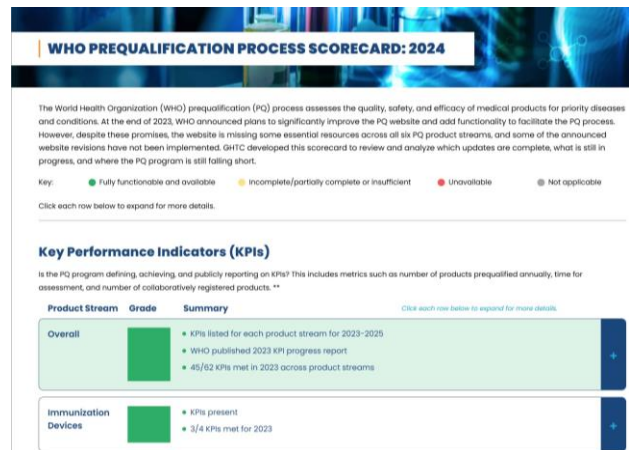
WHO PREQUALIFICATION PROCESS SCORECARD: 2024

The World Health Organization (WHO) prequalification (PQ) process assesses the quality, safety, and efficacy of medical products for priority diseases and conditions. At the end of 2023, WHO announced plans to significantly improve the PQ website and add functionality to facilitate the PQ process. However, despite these promises, the website is missing some essential resources across all six PQ product streams, and some of the announced website revisions have not been implemented. GHTC developed this scorecard to review and analyze which updates are complete, what is still in progress, and where the PQ program is still falling short.

Key: Fully functionable and available Incomplete/partially complete or insufficient Unavailable Not applicable

Click each row below to expand for more details.

Key Performance Indicators (KPIs)

Is the PQ program defining, achieving, and publicly reporting on KPIs? This includes metrics such as number of products prequalified annually, time for assessment, and number of collaboratively registered products. **

| Product Stream | Grade | Summary |
|---|---|---|
| Overall | | KPIs listed for each product stream for 2023-2025<br>WHO published 2023 KPI progress report<br>45/62 KPIs met in 2023 across product streams |
| Immunization Devices | | KPIs present<br>3/4 KPIs met for 2023 |

Click each row below to expand for more details.

+

+